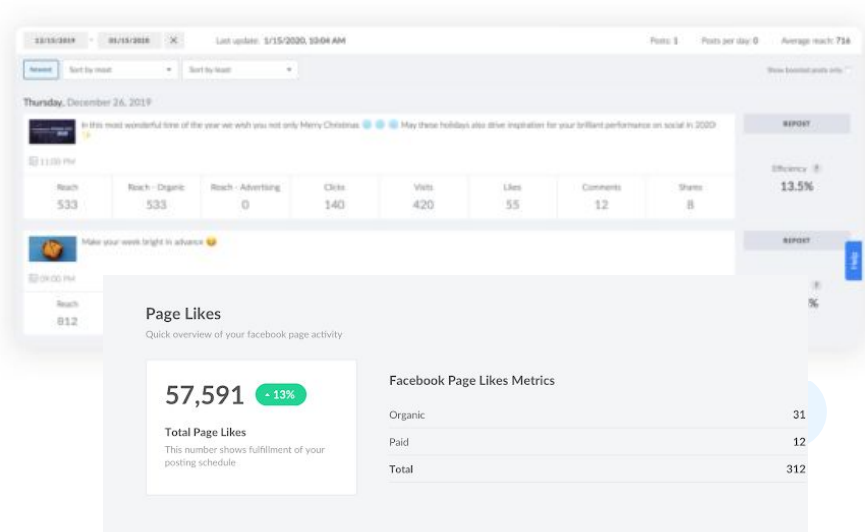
12/15/2019 - 01/15/2020 ×

Last update: 1/15/2020, 10:04 AM

Posts: 1 Posts per day: 0 Average reach: 716

Newest Sort by most Sort by least

Show boosted posts only

Thursday, December 26, 2019

In this most wonderful time of the year we wish you not only Merry Christmas May these holidays also drive inspiration for your brilliant performance on social in 2020!

11:00 PM

REPORT

Efficiency ?

13.5%

| Reach | Reach - Organic | Reach - Advertising | Clicks | Visits | Likes | Comments | Shares |
|---|---|---|---|---|---|---|---|
| 533 | 533 | 0 | 140 | 420 | 55 | 12 | 8 |

Make your week bright in advance

09:00 PM

REPORT

Reach

812

%

Help

Page Likes

Quick overview of your facebook page activity

57,591 ▲ 13%

Total Page Likes

This number shows fulfillment of your posting schedule

Facebook Page Likes Metrics

| | |
|---|---|
| Organic | 31 |
| Paid | 12 |
| Total | 312 |